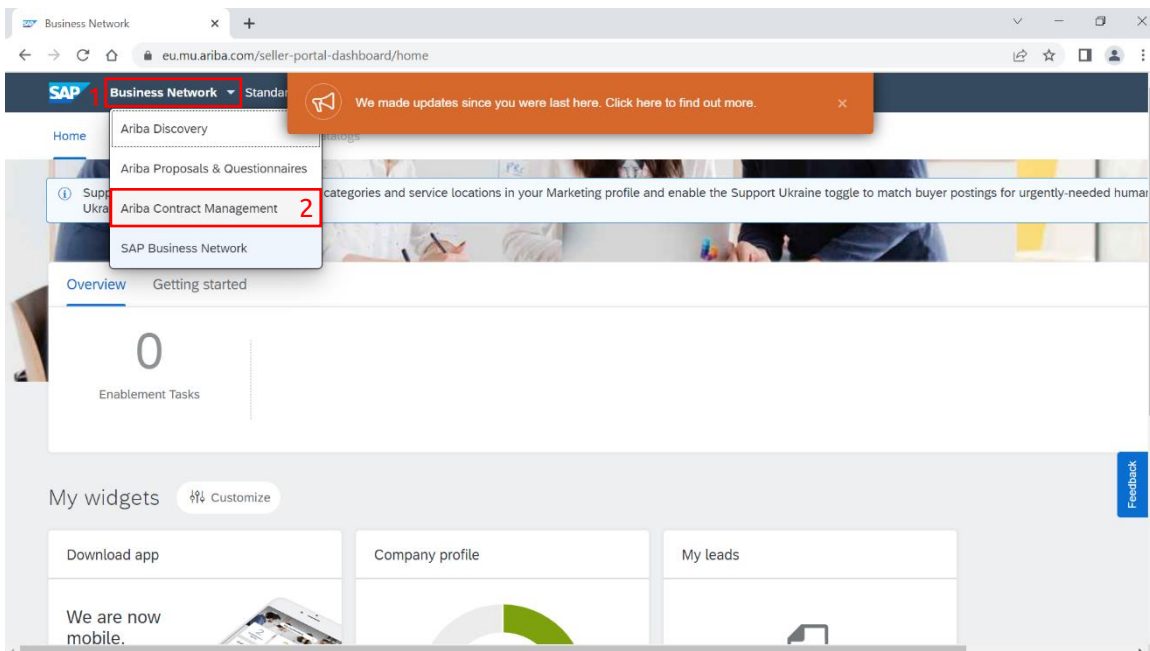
SAP Business Network ×

eu.mu.ariba.com/seller-portal-dashboard/home

SAP 1 Business Network Standar

We made updates since you were last here. Click here to find out more. ×

Home

atalogs

Ariba Discovery

Ariba Proposals & Questionnaires

Ariba Contract Management 2

SAP Business Network

Supp Ukra

categories and service locations in your Marketing profile and enable the Support Ukraine toggle to match buyer postings for urgently-needed humar

Overview Getting started

0

Enablement Tasks

My widgets Customize

Download app

We are now mobile.

Company profile

My leads

Feedback